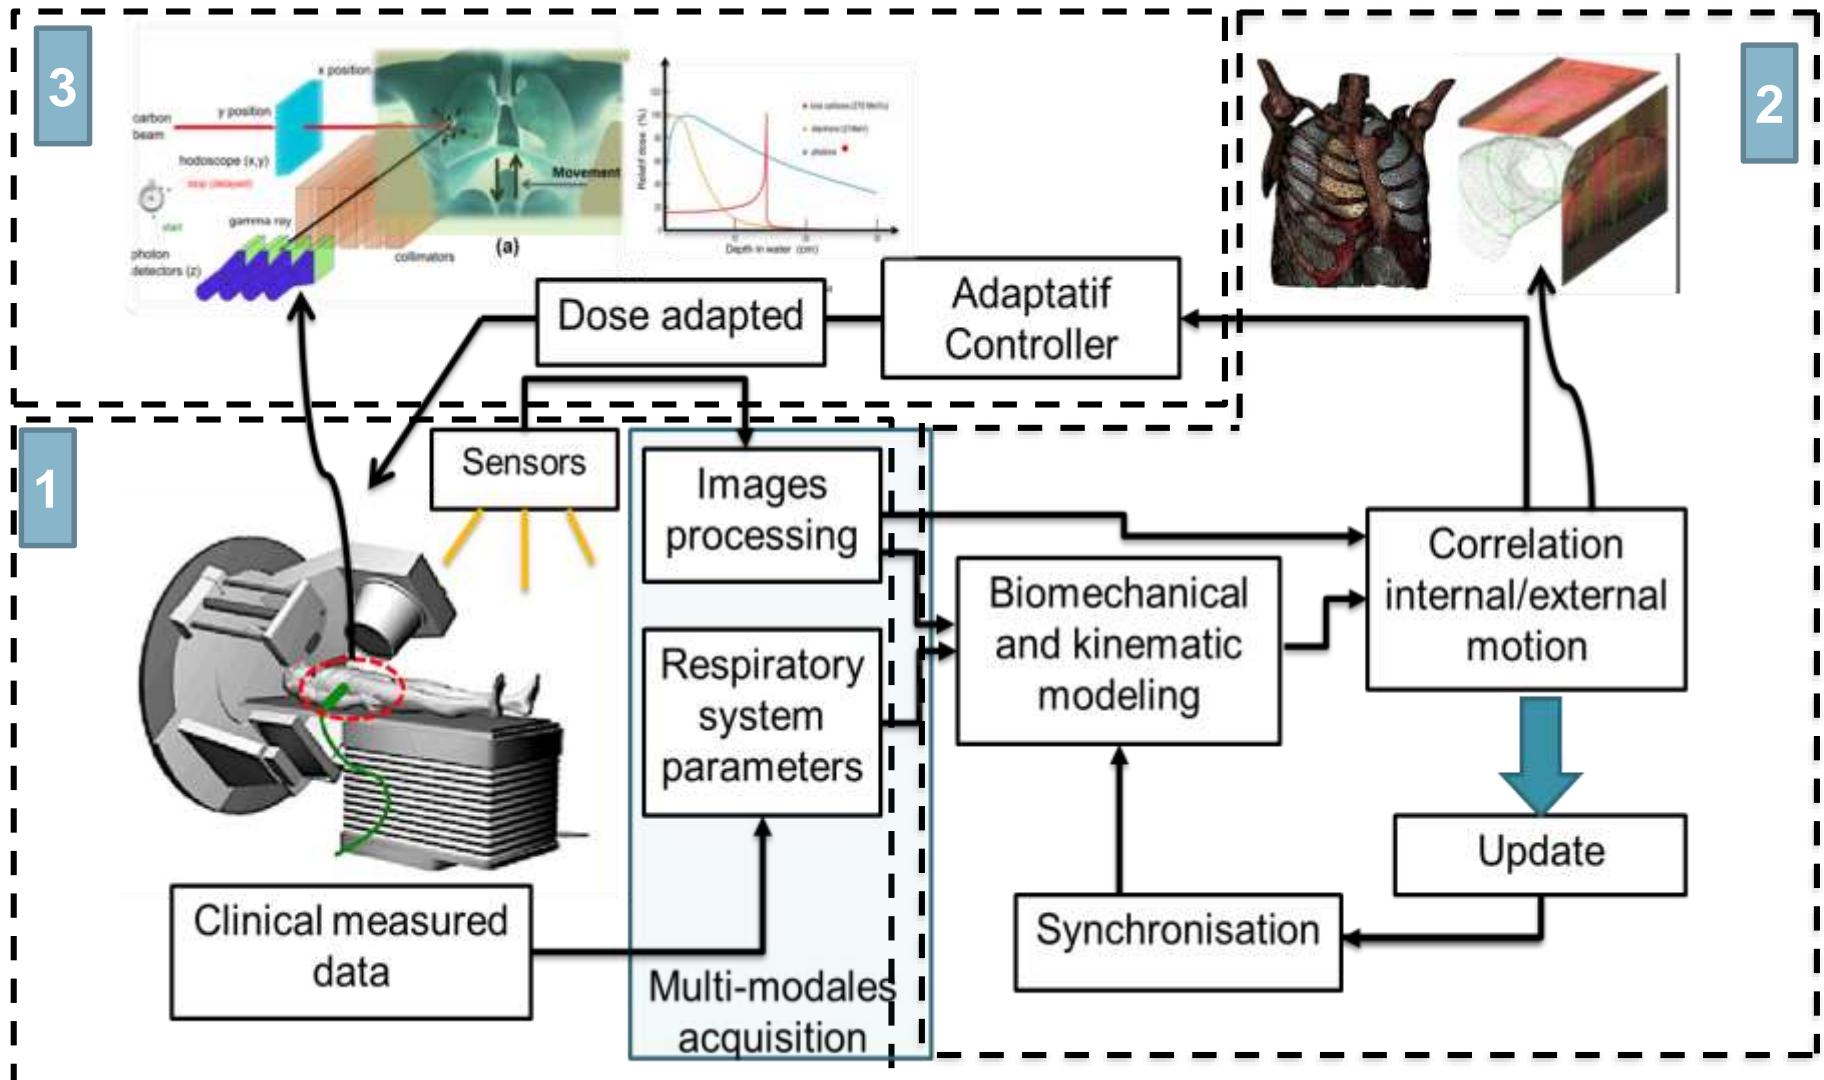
3

x position

carbon beam

y position

hodoscope (x,y)

stop (delayed)

start

gamma ray

photon detectors (z)

collimators

Movement

(a)

Relative dose (%)

Depth in water (cm)

Dose adapted

Adaptatif Controller

2

1

Sensors

Images processing

Respiratory system parameters

Biomechanical and kinematic modeling

Correlation internal/external motion

Update

Synchronisation

Clinical measured data

Multi-modales acquisition